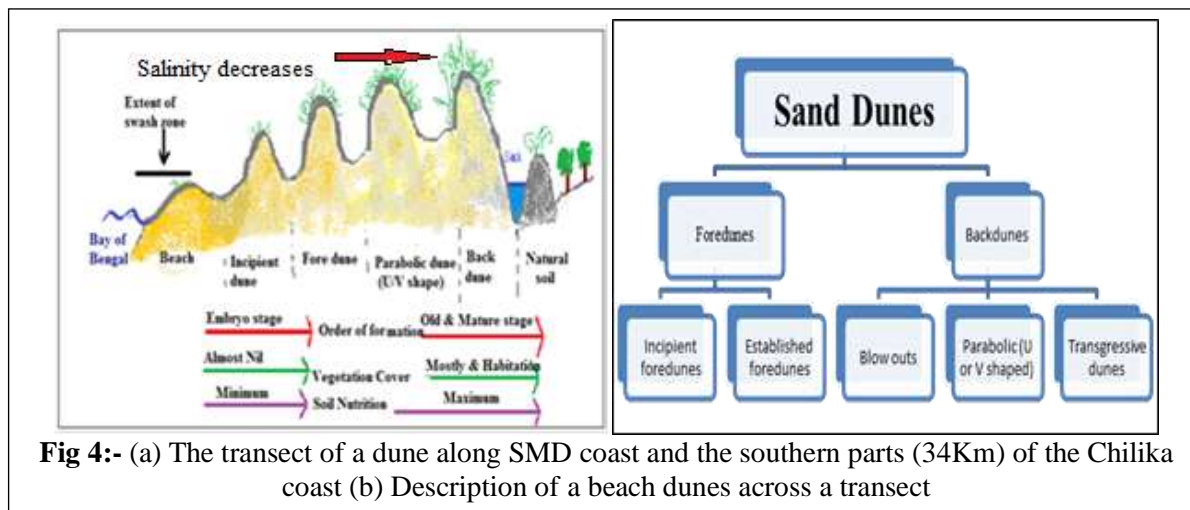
Salinity decreases

Extent of swash zone

Bay of Bengal

Beach

Incipient dune

Fore dune

Parabolic dune (U/V shape)

Back dune

Natural soil

Embryo stage

Order of formation

Old & Mature stage

Almost Nil

Vegetation Cover

Mostly & Habitation

Minimum

Soil Nutrition

Maximum

Sand Dunes

Foredunes

Backdunes

Incipient foredunes

Established foredunes

Blow outs

Parabolic (U or V shaped)

Transgressive dunes

**Fig 4:-** (a) The transect of a dune along SMD coast and the southern parts (34Km) of the Chilika coast (b) Description of a beach dunes across a transect